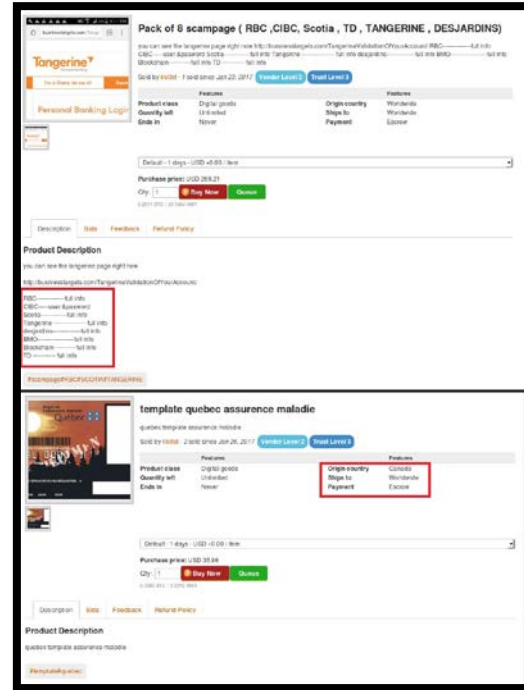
Tangerine

Personal Banking Login

Pack of 8 scampage ( RBC ,CIBC, Scotia , TD , TANGERINE , DESJARDINS)

you can see the tangerine page right now http://businessangels.com/TangerineValidationOfYouAccount/ RBC-----------full info CIBC ---- user &password Scotia ---------- full info Tangerine ---------- full info desjardins---------- full info BMO---------- full info Blockshare---------- full info TD---------- full info

Sold by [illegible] - 7 sold since Jan 23, 2017 Vendor Level 2 Trust Level 3

| | Features | | Features |
|---|---|---|---|
| Product class | Digital goods | Origin country | Worldwide |
| Quantity left | Unlimited | Ships to | Worldwide |
| Ends in | Never | Payment | Escrow |

Default - 1 days - USD +0.00 / item

Purchase price: USD 269.21

Qty: 1 Buy Now Queue

Description Bids Feedback Refund Policy

Product Description

you can see the tangerine page right now

http://businessangels.com/TangerineValidationOfYouAccount/

RBC-----------full info
CIBC-----user &password
Scotia-----------full info
Tangerine-----------full info
desjardins-----------full info
BMO-----------full info
Blockshare-----------full info
TD-----------full info

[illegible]

template quebec assurence maladie

quebec template assurence maladie

Sold by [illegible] - 2 sold since Jan 26, 2017 Vendor Level 2 Trust Level 3

| | Features | | Features |
|---|---|---|---|
| Product class | Digital goods | Origin country | Canada |
| Quantity left | Unlimited | Ships to | Worldwide |
| Ends in | Never | Payment | Escrow |

Default - 1 days - USD +0.00 / item

Purchase price: USD 35.98

Qty: 1 Buy Now Queue

Description Bids Feedback Refund Policy

Product Description

quebec template assurence maladie

Template#quebec